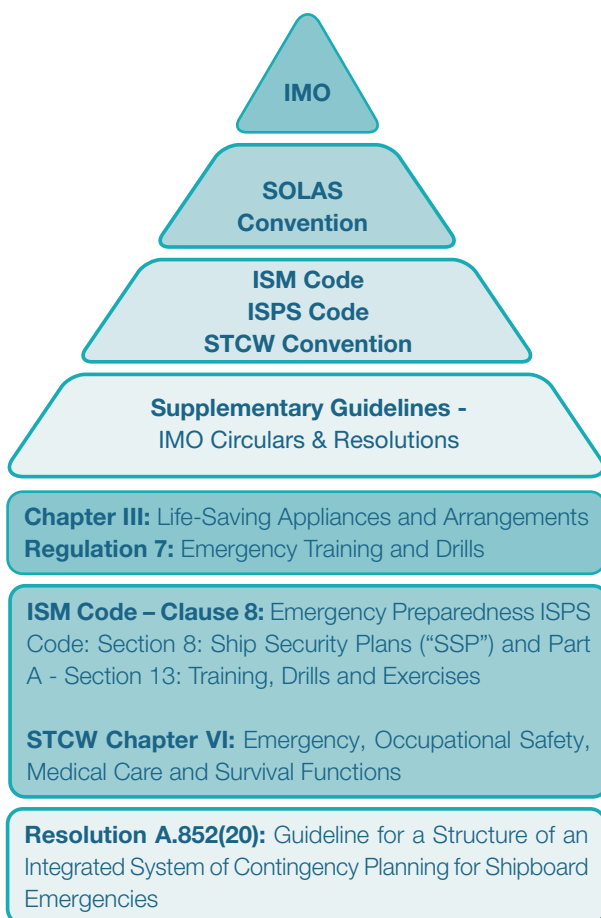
IMO

SOLAS Convention

ISM Code
ISPS Code
STCW Convention

Supplementary Guidelines -
IMO Circulars & Resolutions

Chapter III: Life-Saving Appliances and Arrangements
Regulation 7: Emergency Training and Drills

ISM Code – Clause 8: Emergency Preparedness ISPS Code: Section 8: Ship Security Plans ("SSP") and Part A - Section 13: Training, Drills and Exercises

STCW Chapter VI: Emergency, Occupational Safety, Medical Care and Survival Functions

Resolution A.852(20): Guideline for a Structure of an Integrated System of Contingency Planning for Shipboard Emergencies